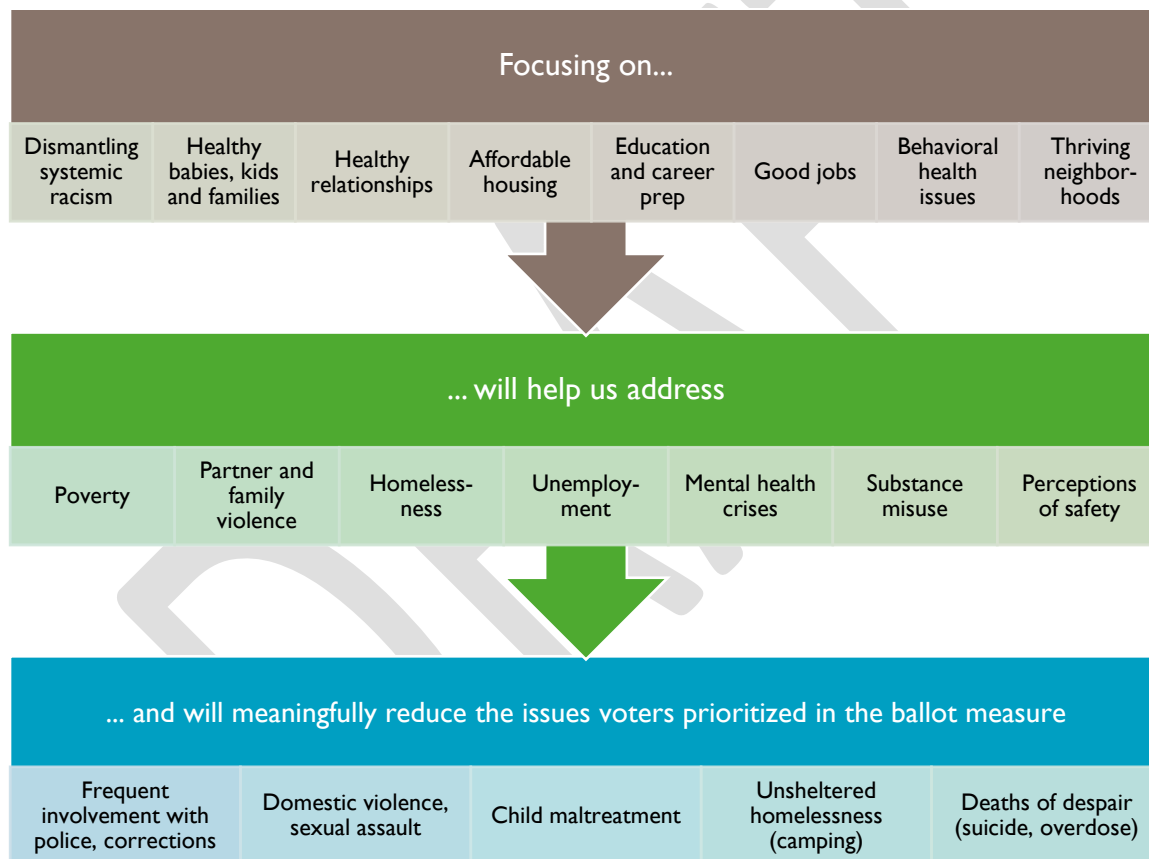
Focusing on...

Dismantling systemic racism

Healthy babies, kids and families

Healthy relationships

Affordable housing

Education and career prep

Good jobs

Behavioral health issues

Thriving neighborhoods

... will help us address

Poverty

Partner and family violence

Homelessness

Unemployment

Mental health crises

Substance misuse

Perceptions of safety

... and will meaningfully reduce the issues voters prioritized in the ballot measure

Frequent involvement with police, corrections

Domestic violence, sexual assault

Child maltreatment

Unsheltered homelessness (camping)

Deaths of despair (suicide, overdose)